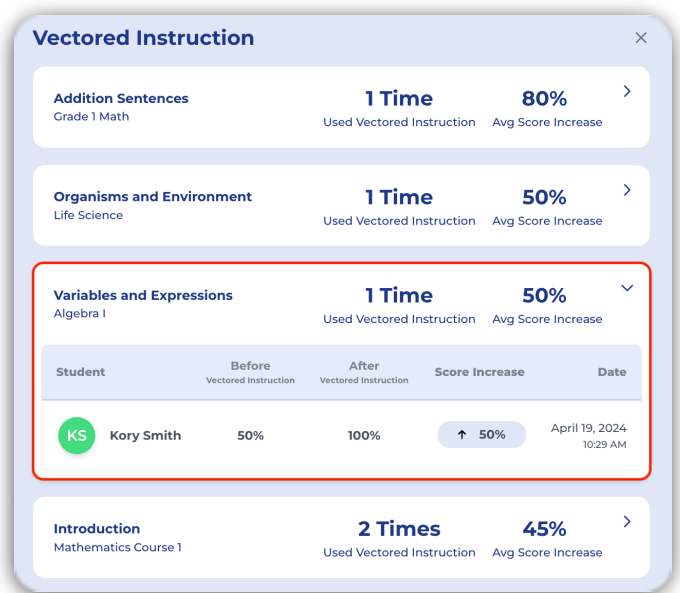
Vectored Instruction

×

Addition Sentences
Grade 1 Math
1 Time
Used Vectored Instruction
80%
Avg Score Increase

Organisms and Environment
Life Science
1 Time
Used Vectored Instruction
50%
Avg Score Increase

Variables and Expressions
Algebra I
1 Time
Used Vectored Instruction
50%
Avg Score Increase

| Student | Before Vectored Instruction | After Vectored Instruction | Score Increase | Date |
|---|---|---|---|---|
| KS Kory Smith | 50% | 100% | ↑ 50% | April 19, 2024 10:29 AM |

Introduction
Mathematics Course 1
2 Times
Used Vectored Instruction
45%
Avg Score Increase